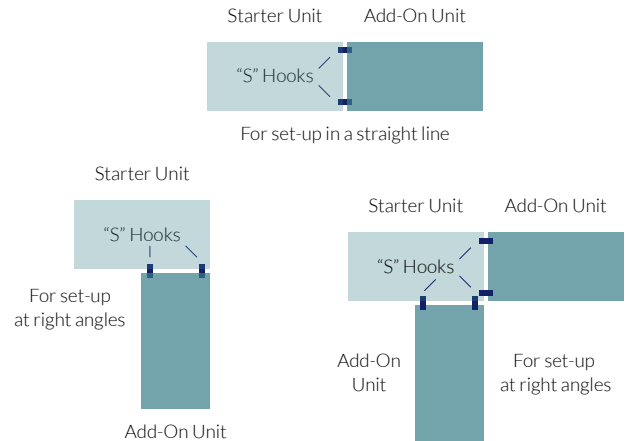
Starter Unit
Add-On Unit
“S” Hooks
For set-up in a straight line

Starter Unit
“S” Hooks
For set-up at right angles
Add-On Unit

Starter Unit
Add-On Unit
“S” Hooks
Add-On Unit
For set-up at right angles